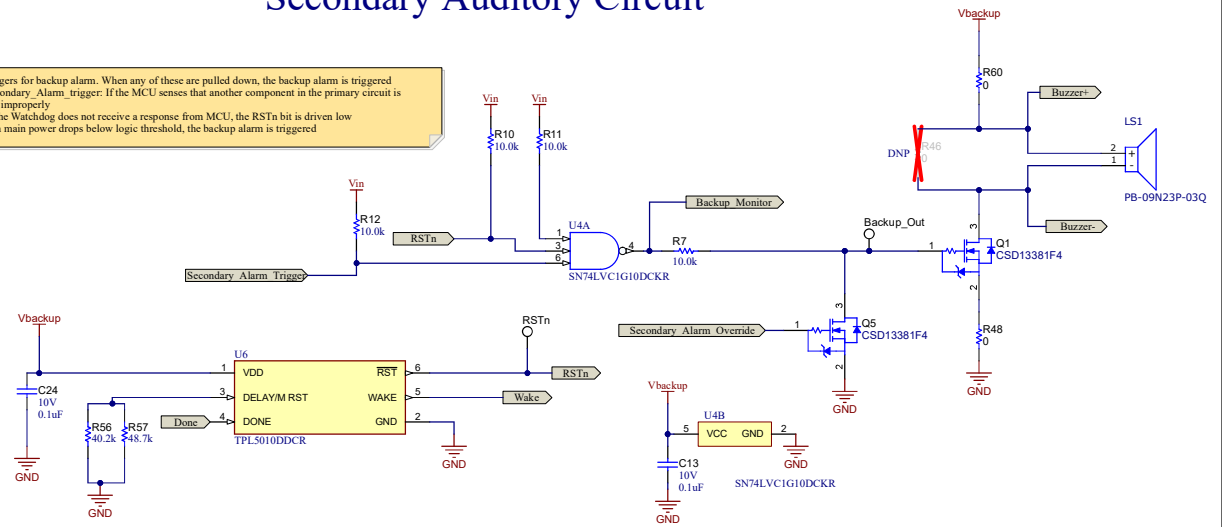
Secondary Auditory Circuit

gers for backup alarm. When any of these are pulled down, the backup alarm is triggered
condary_Alarm_trigger: If the MCU senses that another component in the primary circuit is
improperly
he Watchdog does not receive a response from MCU, the RSTn bit is driven low
main power drops below logic threshold, the backup alarm is triggered

Vbackup
R60
0
Buzzer+
LS1
DNP
R46
0
2
1
+
-
PB-09N23P-03Q
Buzzer-

Vin
R10
10.0k
Vin
R11
10.0k
Vin
R12
10.0k
RSTn
Secondary_Alarm_Trigger
U4A
1
3
6
4
SN74LVC1G10DCKR
Backup_Monitor
R7
10.0k
Backup_Out
1
3
2
Q1
CSD13381F4
R48
0
GND

Secondary_Alarm_Override
1
3
2
Q5
CSD13381F4
GND

Vbackup
C24
10V
0.1uF
GND
U6
1 VDD
3 DELAY/M RST
4 DONE
RST 6
WAKE 5
GND 2
TPL5010DDCR
R56
40.2k
R57
48.7k
GND
Done
RSTn
RSTn
Wake
GND

Vbackup
U4B
5 VCC GND 2
SN74LVC1G10DCKR
C13
10V
0.1uF
GND
GND